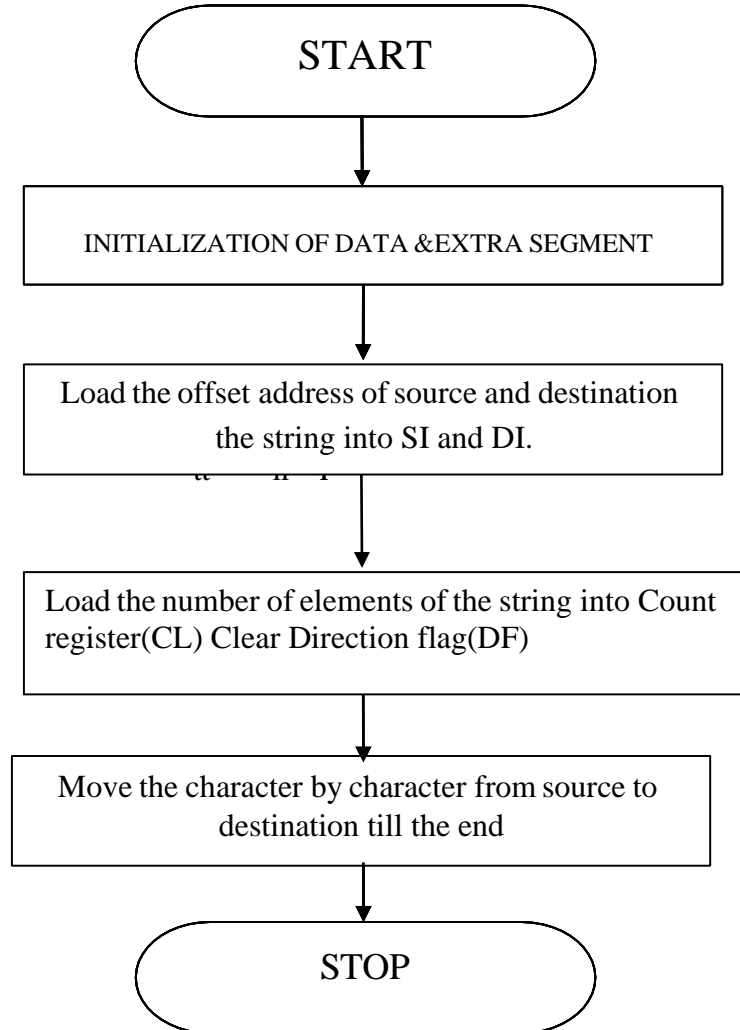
START

INITIALIZATION OF DATA &EXTRA SEGMENT

Load the offset address of source and destination the string into SI and DI.

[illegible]

Load the number of elements of the string into Count register(CL) Clear Direction flag(DF)

Move the character by character from source to destination till the end

STOP